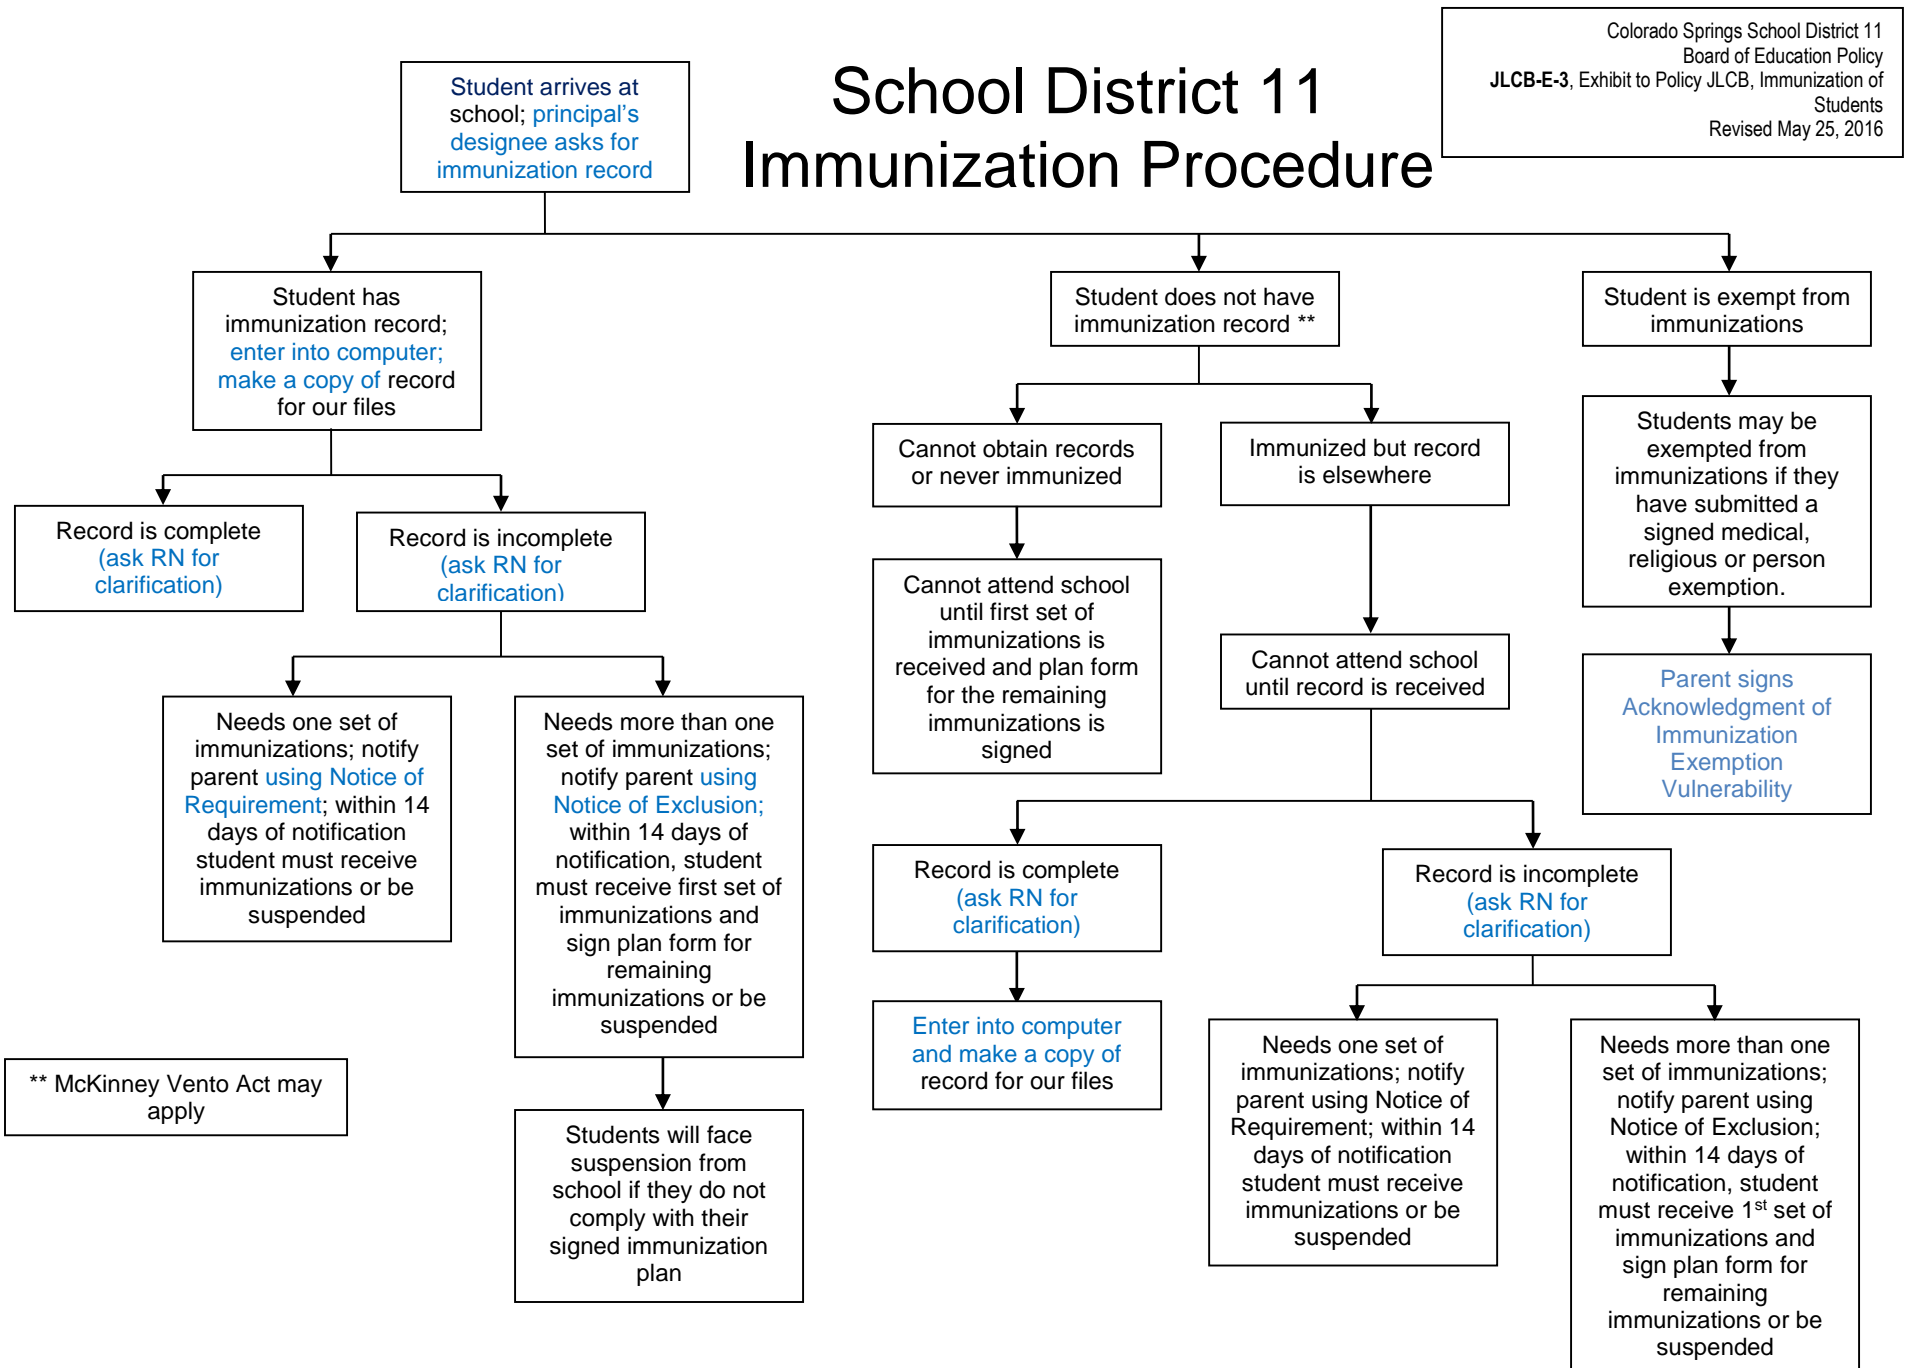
Colorado Springs School District 11
Board of Education Policy
JLCB-E-3, Exhibit to Policy JLCB, Immunization of Students
Revised May 25, 2016

School District 11
Immunization Procedure

Student arrives at school; principal's designee asks for immunization record

Student has immunization record; enter into computer; make a copy of record for our files

Student does not have immunization record **

Student is exempt from immunizations

Record is complete (ask RN for clarification)

Record is incomplete (ask RN for clarification)

Needs one set of immunizations; notify parent using Notice of Requirement; within 14 days of notification student must receive immunizations or be suspended

Needs more than one set of immunizations; notify parent using Notice of Exclusion; within 14 days of notification, student must receive first set of immunizations and sign plan form for remaining immunizations or be suspended

Students will face suspension from school if they do not comply with their signed immunization plan

** McKinney Vento Act may apply

Cannot obtain records or never immunized

Cannot attend school until first set of immunizations is received and plan form for the remaining immunizations is signed

Immunized but record is elsewhere

Cannot attend school until record is received

Record is complete (ask RN for clarification)

Enter into computer and make a copy of record for our files

Record is incomplete (ask RN for clarification)

Needs one set of immunizations; notify parent using Notice of Requirement; within 14 days of notification student must receive immunizations or be suspended

Needs more than one set of immunizations; notify parent using Notice of Exclusion; within 14 days of notification, student must receive 1$^{st}$ set of immunizations and sign plan form for remaining immunizations or be suspended

Students may be exempted from immunizations if they have submitted a signed medical, religious or person exemption.

Parent signs Acknowledgment of Immunization Exemption Vulnerability